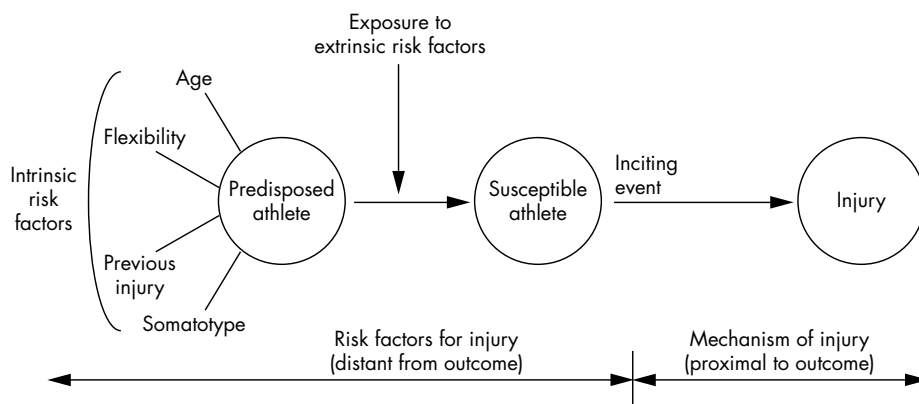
Exposure to extrinsic risk factors

Intrinsic risk factors

Age

Flexibility

Previous injury

Somatotype

Predisposed athlete

Susceptible athlete

Inciting event

Injury

Risk factors for injury (distant from outcome)

Mechanism of injury (proximal to outcome)